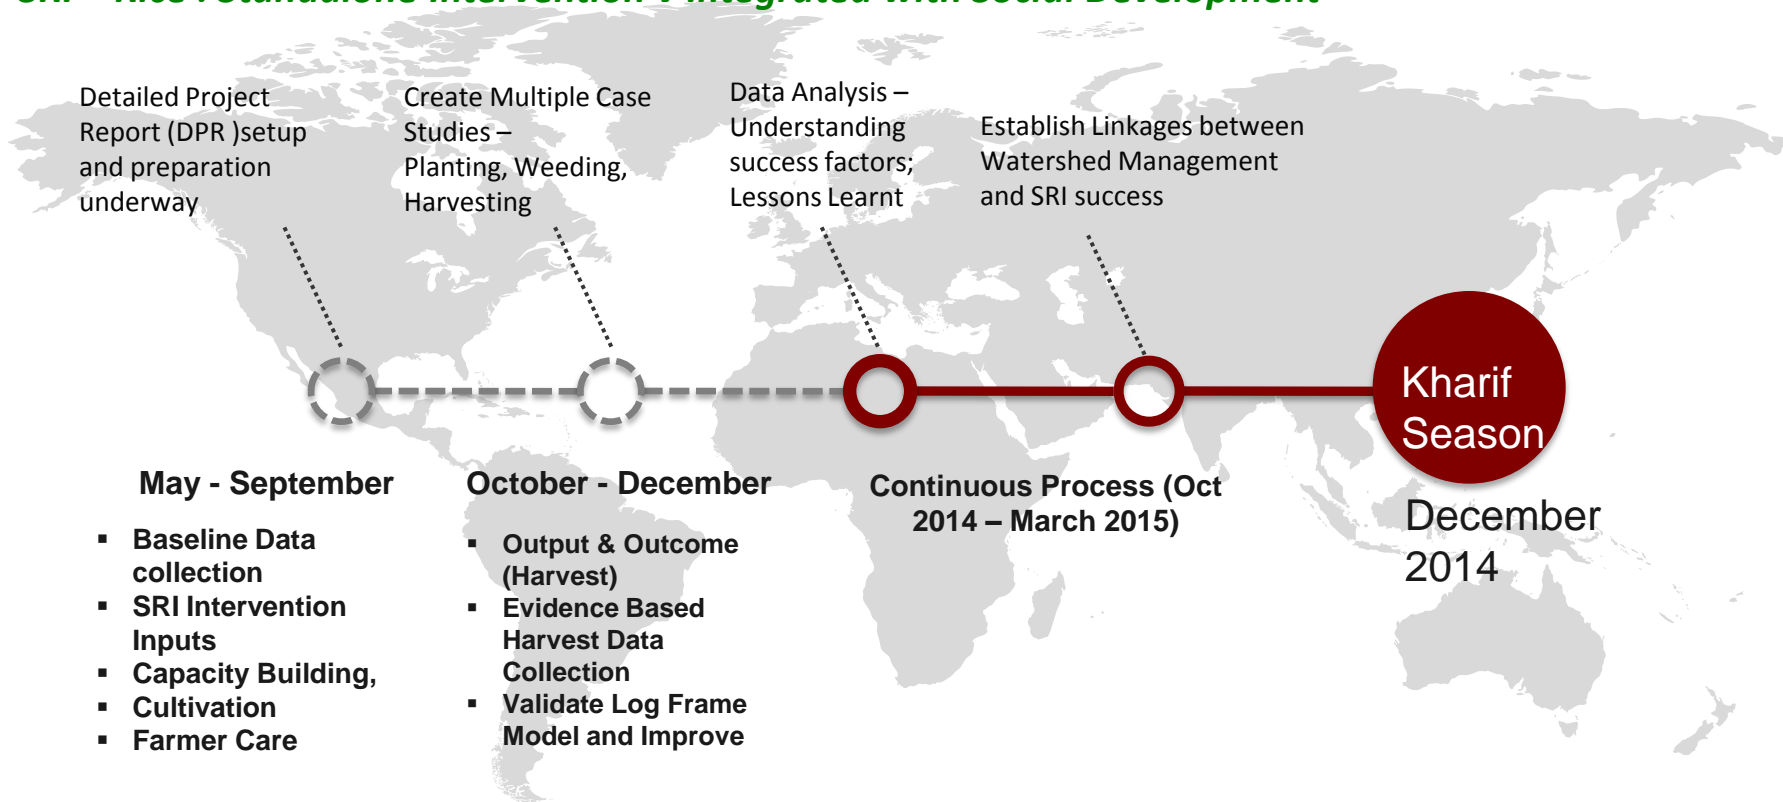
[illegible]

Detailed Project Report (DPR )setup and preparation underway

Create Multiple Case Studies – Planting, Weeding, Harvesting

Data Analysis – Understanding success factors; Lessons Learnt

Establish Linkages between Watershed Management and SRI success

Kharif Season

May - September

- Baseline Data collection
- SRI Intervention Inputs
- Capacity Building,
- Cultivation
- Farmer Care

October - December

- Output & Outcome (Harvest)
- Evidence Based Harvest Data Collection
- Validate Log Frame Model and Improve

Continuous Process (Oct 2014 – March 2015)

December 2014